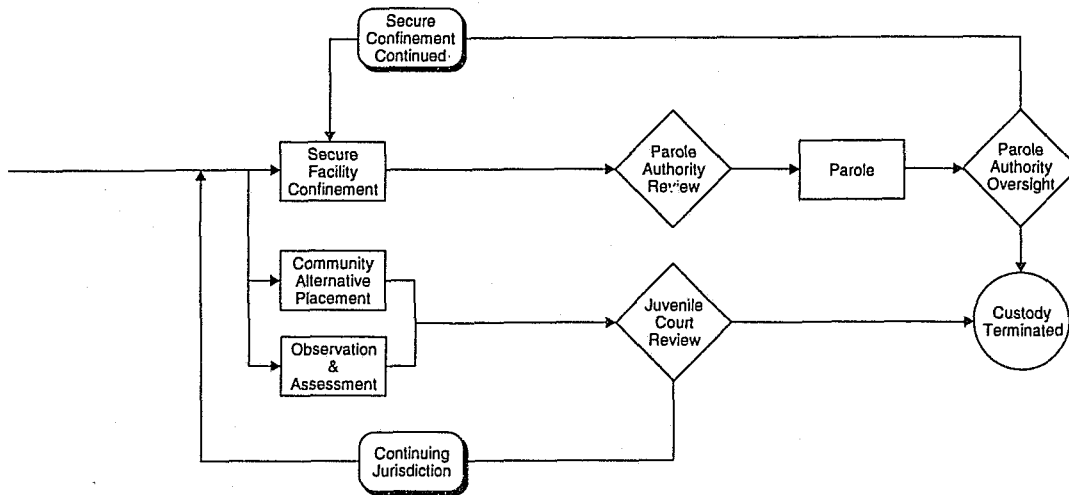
Secure Confinement Continued

Secure Facility Confinement

Parole Authority Review

Parole

Parole Authority Oversight

Community Alternative Placement

Observation & Assessment

Juvenile Court Review

Custody Terminated

Continuing Jurisdiction